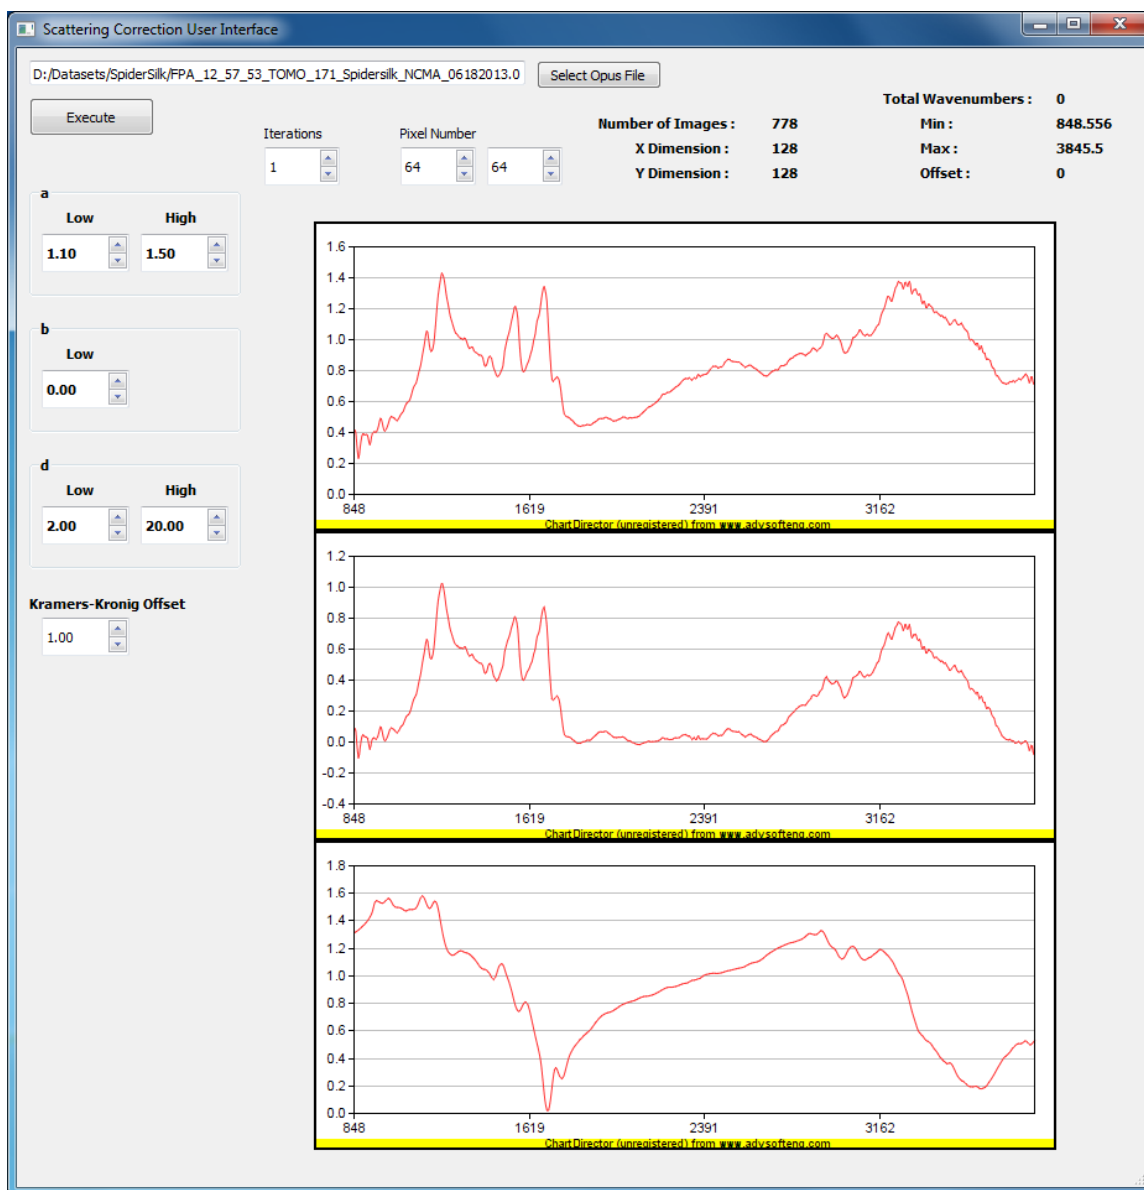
Scattering Correction User Interface

D:/Datasets/SpiderSilk/FPA_12_57_53_TOMO_171_Spidersilk_NCMA_06182013.0 Select Opus File

Execute

Iterations
1

Pixel Number
64 64

Number of Images : 778
X Dimension : 128
Y Dimension : 128

Total Wavenumbers : 0
Min : 848.556
Max : 3845.5
Offset : 0

a
Low High
1.10 1.50

b
Low
0.00

d
Low High
2.00 20.00

Kramers-Kronig Offset
1.00

1.6
1.4
1.2
1.0
0.8
0.6
0.4
0.2
0.0
848 1619 2391 3162
ChartDirector (unregistered) from www.advsofteng.com

1.2
1.0
0.8
0.6
0.4
0.2
0.0
-0.2
-0.4
848 1619 2391 3162
ChartDirector (unregistered) from www.advsofteng.com

1.8
1.6
1.4
1.2
1.0
0.8
0.6
0.4
0.2
0.0
848 1619 2391 3162
ChartDirector (unregistered) from www.advsofteng.com